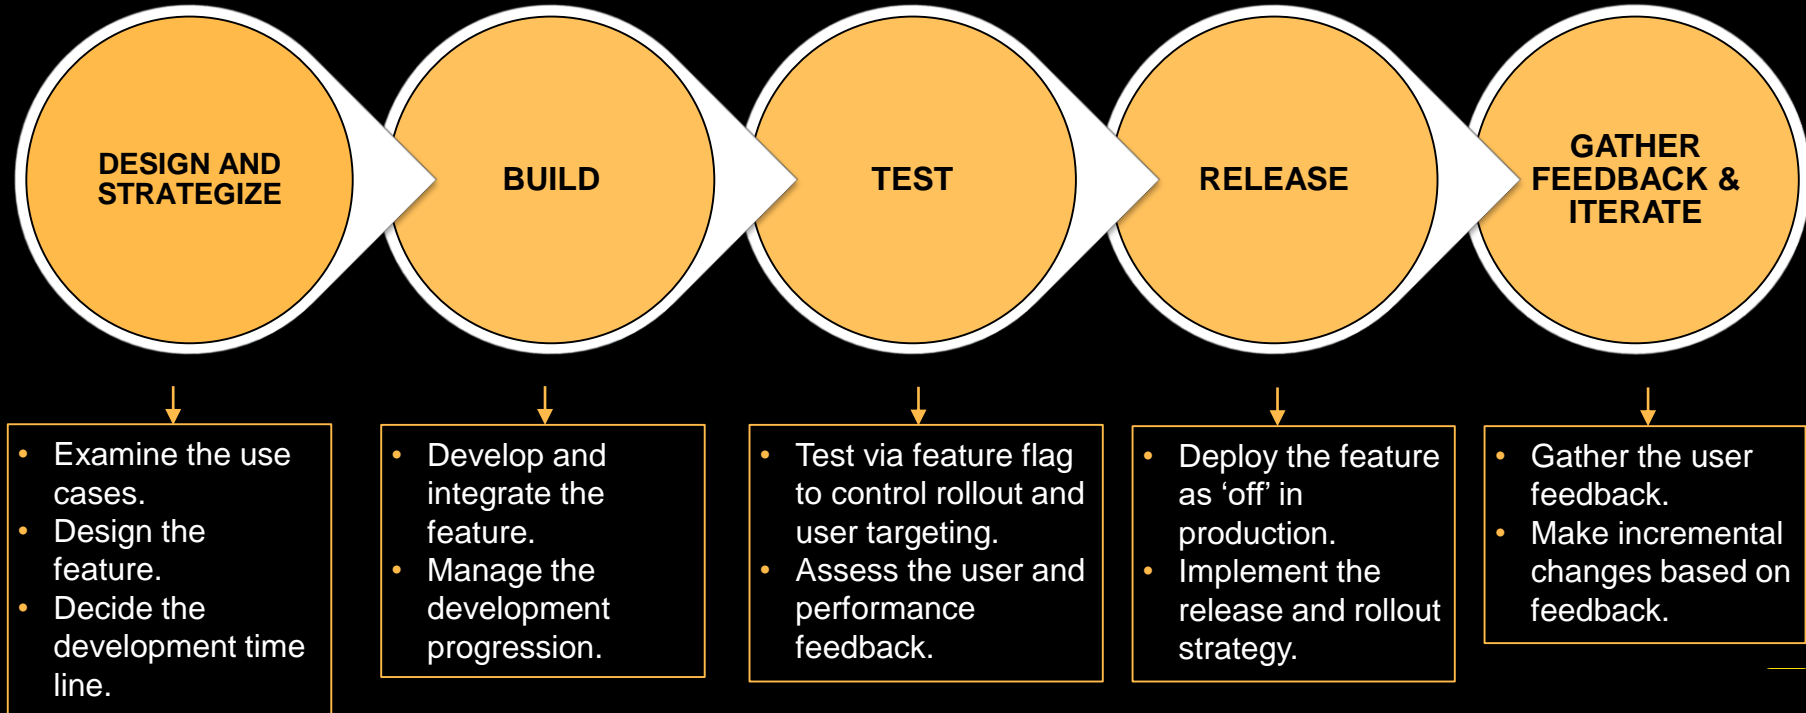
DESIGN AND STRATEGIZE

BUILD

TEST

RELEASE

GATHER FEEDBACK & ITERATE

- Examine the use cases.
- Design the feature.
- Decide the development time line.

- Develop and integrate the feature.
- Manage the development progression.

- Test via feature flag to control rollout and user targeting.
- Assess the user and performance feedback.

- Deploy the feature as ‘off’ in production.
- Implement the release and rollout strategy.

- Gather the user feedback.
- Make incremental changes based on feedback.